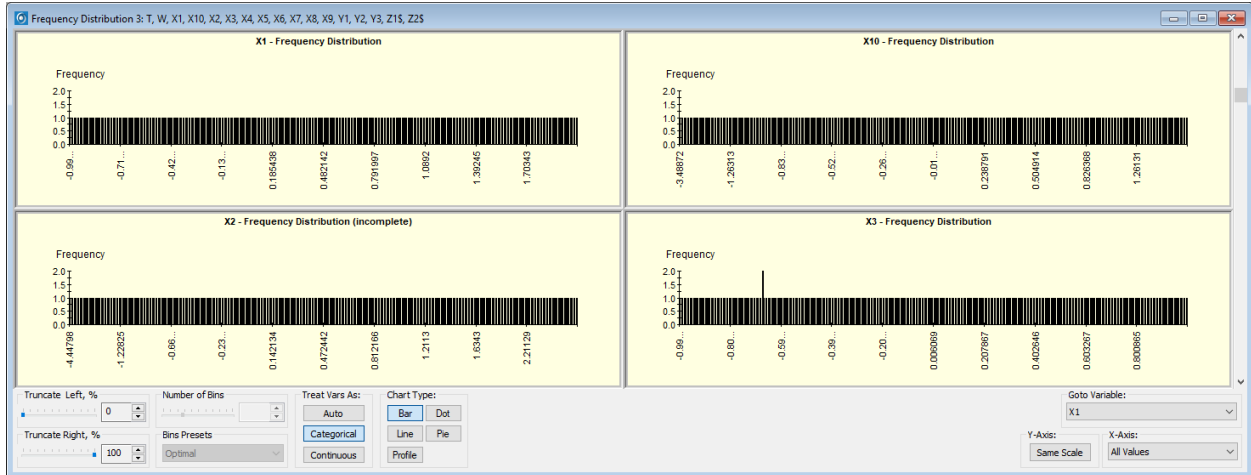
Frequency Distribution 3: T, W, X1, X10, X2, X3, X4, X5, X6, X7, X8, X9, Y1, Y2, Y3, Z1$, Z2$

X1 - Frequency Distribution

Frequency
2.0
1.5
1.0
0.5
0.0
-0.99...
-0.71...
-0.42...
-0.13...
0.185438
0.482142
0.791997
1.0892
1.39245
1.70343

X10 - Frequency Distribution

Frequency
2.0
1.5
1.0
0.5
0.0
-3.48872
-1.26313
-0.83...
-0.52...
-0.26...
-0.01...
0.238791
0.504914
0.826368
1.26131

X2 - Frequency Distribution (incomplete)

Frequency
2.0
1.5
1.0
0.5
0.0
-4.44798
-1.22825
-0.66...
-0.23...
0.142134
0.472442
0.812166
1.2113
1.6343
2.21129

X3 - Frequency Distribution

Frequency
2.0
1.5
1.0
0.5
0.0
-0.99...
-0.80...
-0.59...
-0.39...
-0.20...
0.006069
0.207867
0.402646
0.603267
0.800865

Truncate Left, %
0
Truncate Right, %
100
Number of Bins
Bins Presets
Optimal
Treat Vars As:
Auto
Categorical
Continuous
Chart Type:
Bar
Dot
Line
Pie
Profile
Goto Variable:
X1
Y-Axis:
Same Scale
X-Axis:
All Values